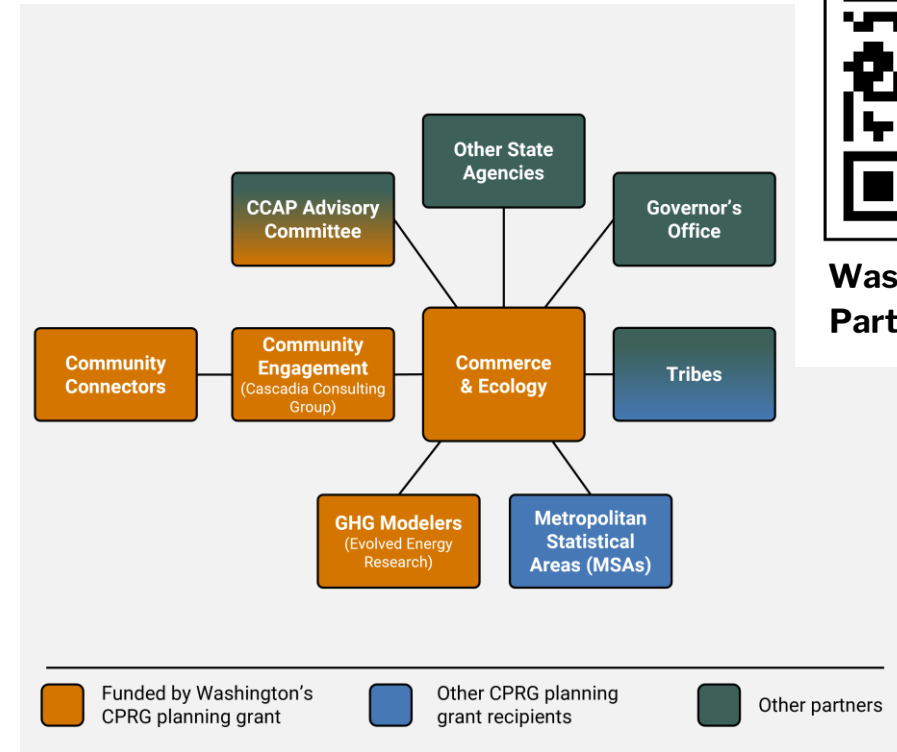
Other State Agencies

CCAP Advisory Committee

Governor's Office

Community Connectors

Community Engagement (Cascadia Consulting Group)

Commerce & Ecology

Tribes

GHG Modelers (Evolved Energy Research)

Metropolitan Statistical Areas (MSAs)

Funded by Washington's CPRG planning grant

Other CPRG planning grant recipients

Other partners

Was

Part